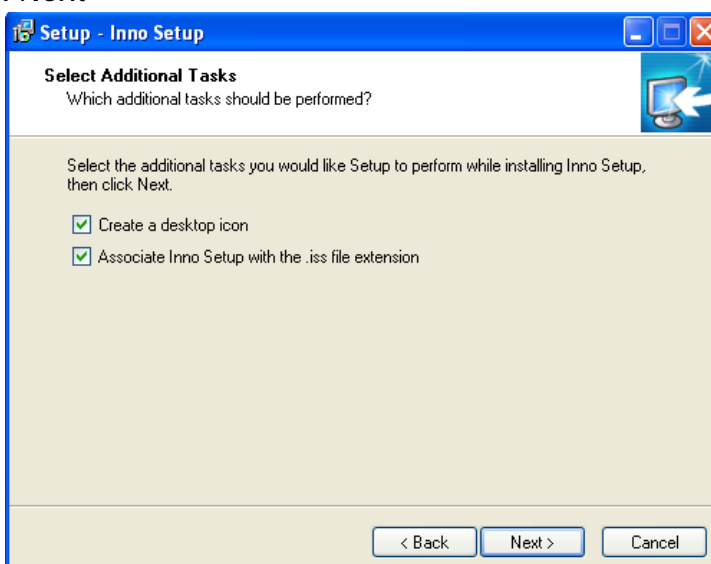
Setup - Inno Setup

Select Additional Tasks
Which additional tasks should be performed?

Select the additional tasks you would like Setup to perform while installing Inno Setup, then click Next.

Create a desktop icon

Associate Inno Setup with the .iss file extension

< Back
Next >
Cancel